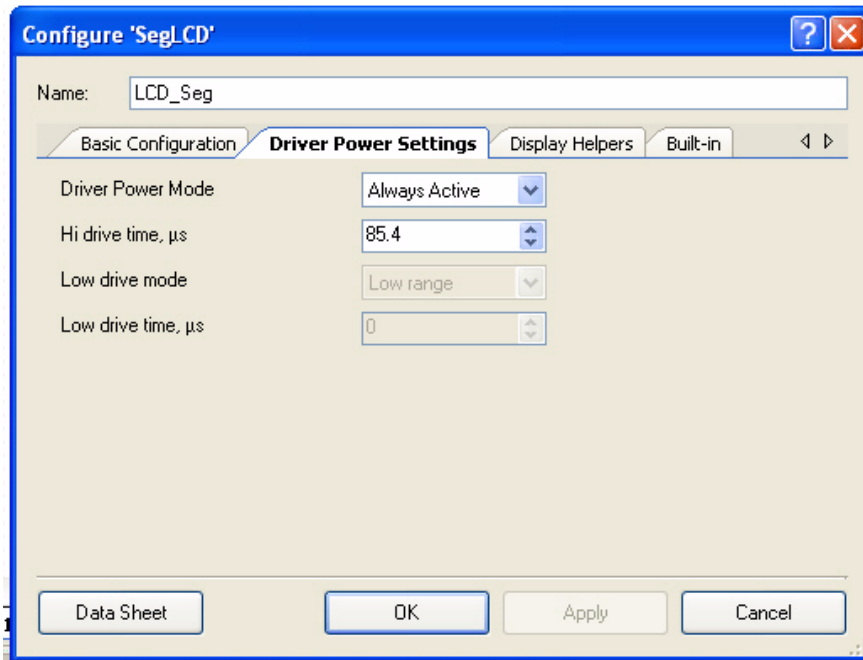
Configure 'SegLCD'

Name: LCD_Seg

Basic Configuration | Driver Power Settings | Display Helpers | Built-in

Driver Power Mode Always Active

Hi drive time, µs 85.4

Low drive mode Low range

Low drive time, µs 0

Data Sheet | OK | Apply | Cancel